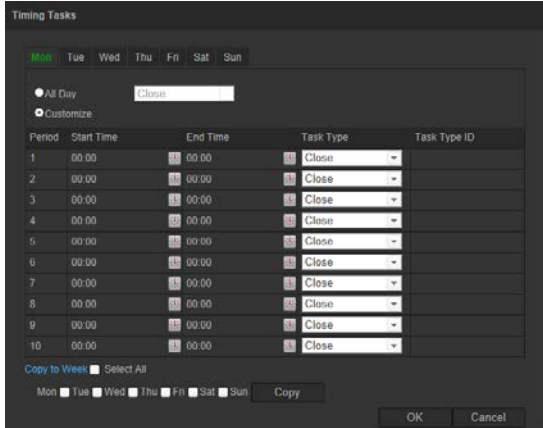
Timing Tasks

Mon Tue Wed Thu Fri Sat Sun

All Day Close

Customize

| Period | Start Time | End Time | Task Type | Task Type ID |
|---|---|---|---|---|
| 1 | 00:00 | 00:00 | Close | |
| 2 | 00:00 | 00:00 | Close | |
| 3 | 00:00 | 00:00 | Close | |
| 4 | 00:00 | 00:00 | Close | |
| 5 | 00:00 | 00:00 | Close | |
| 6 | 00:00 | 00:00 | Close | |
| 7 | 00:00 | 00:00 | Close | |
| 8 | 00:00 | 00:00 | Close | |
| 9 | 00:00 | 00:00 | Close | |
| 10 | 00:00 | 00:00 | Close | |

Copy to Week Select All

Mon Tue Wed Thu Fri Sat Sun Copy

OK Cancel